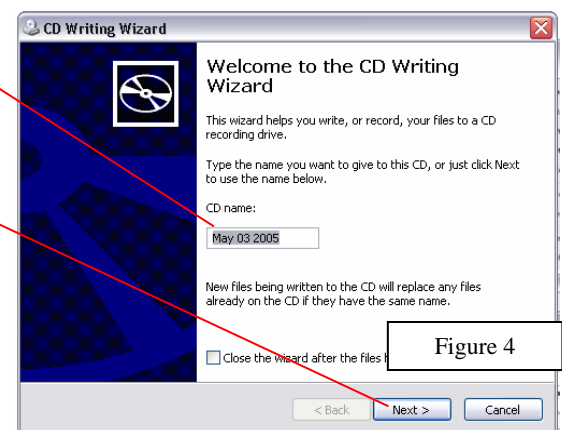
CD Writing Wizard

Welcome to the CD Writing Wizard

This wizard helps you write, or record, your files to a CD recording drive.

Type the name you want to give to this CD, or just click Next to use the name below.

CD name:

May 03 2005

New files being written to the CD will replace any files already on the CD if they have the same name.

Close the wizard after the files h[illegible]

Figure 4

< Back

Next >

Cancel